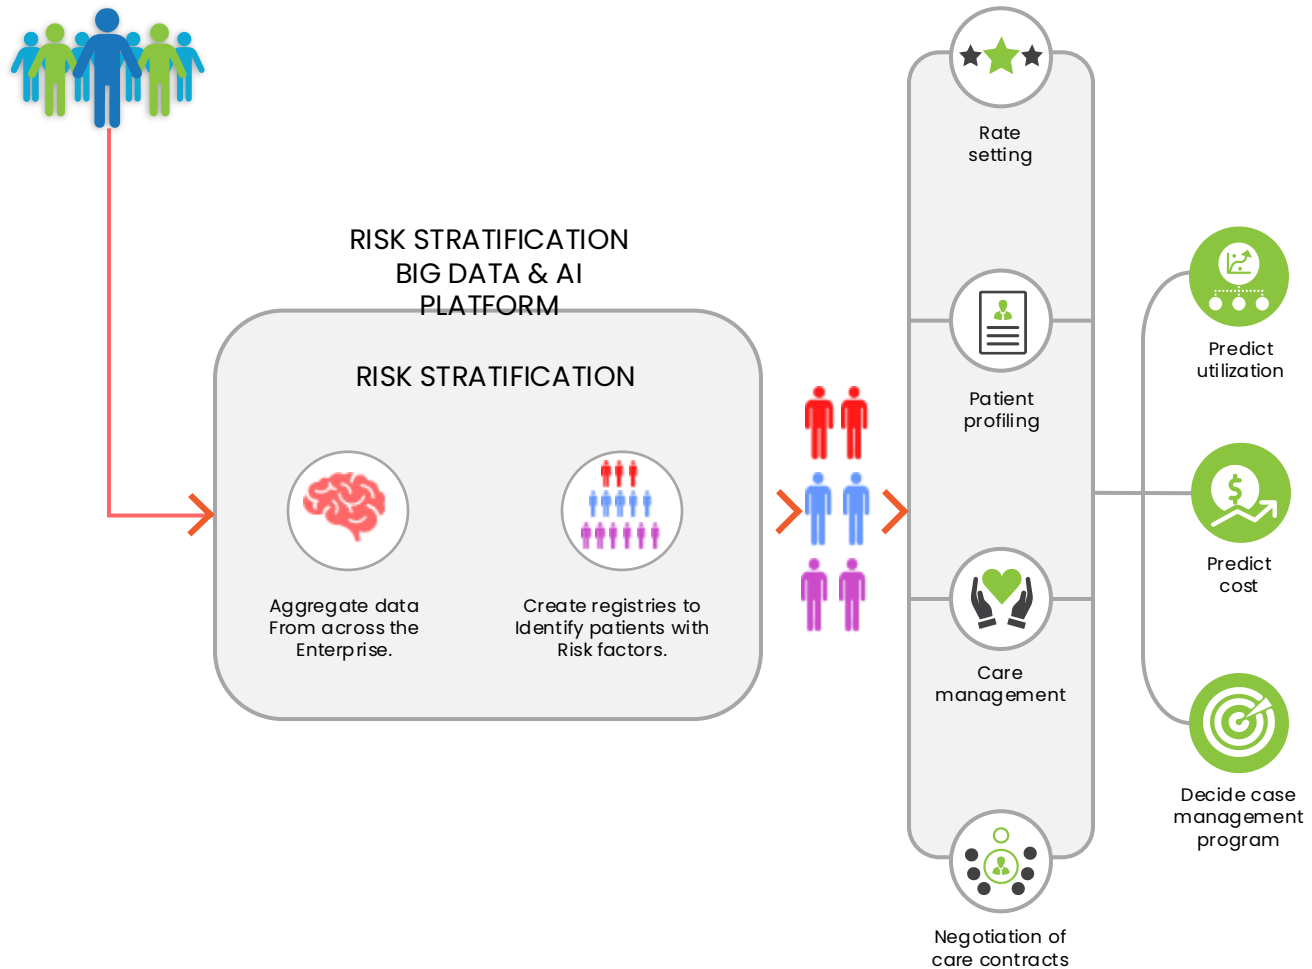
RISK STRATIFICATION
BIG DATA & AI
PLATFORM

RISK STRATIFICATION

Aggregate data
From across the
Enterprise.

Create registries to
Identify patients with
Risk factors.

Rate
setting

Patient
profiling

Care
management

Negotiation of
care contracts

Predict
utilization

$

Predict
cost

Decide case
management
program